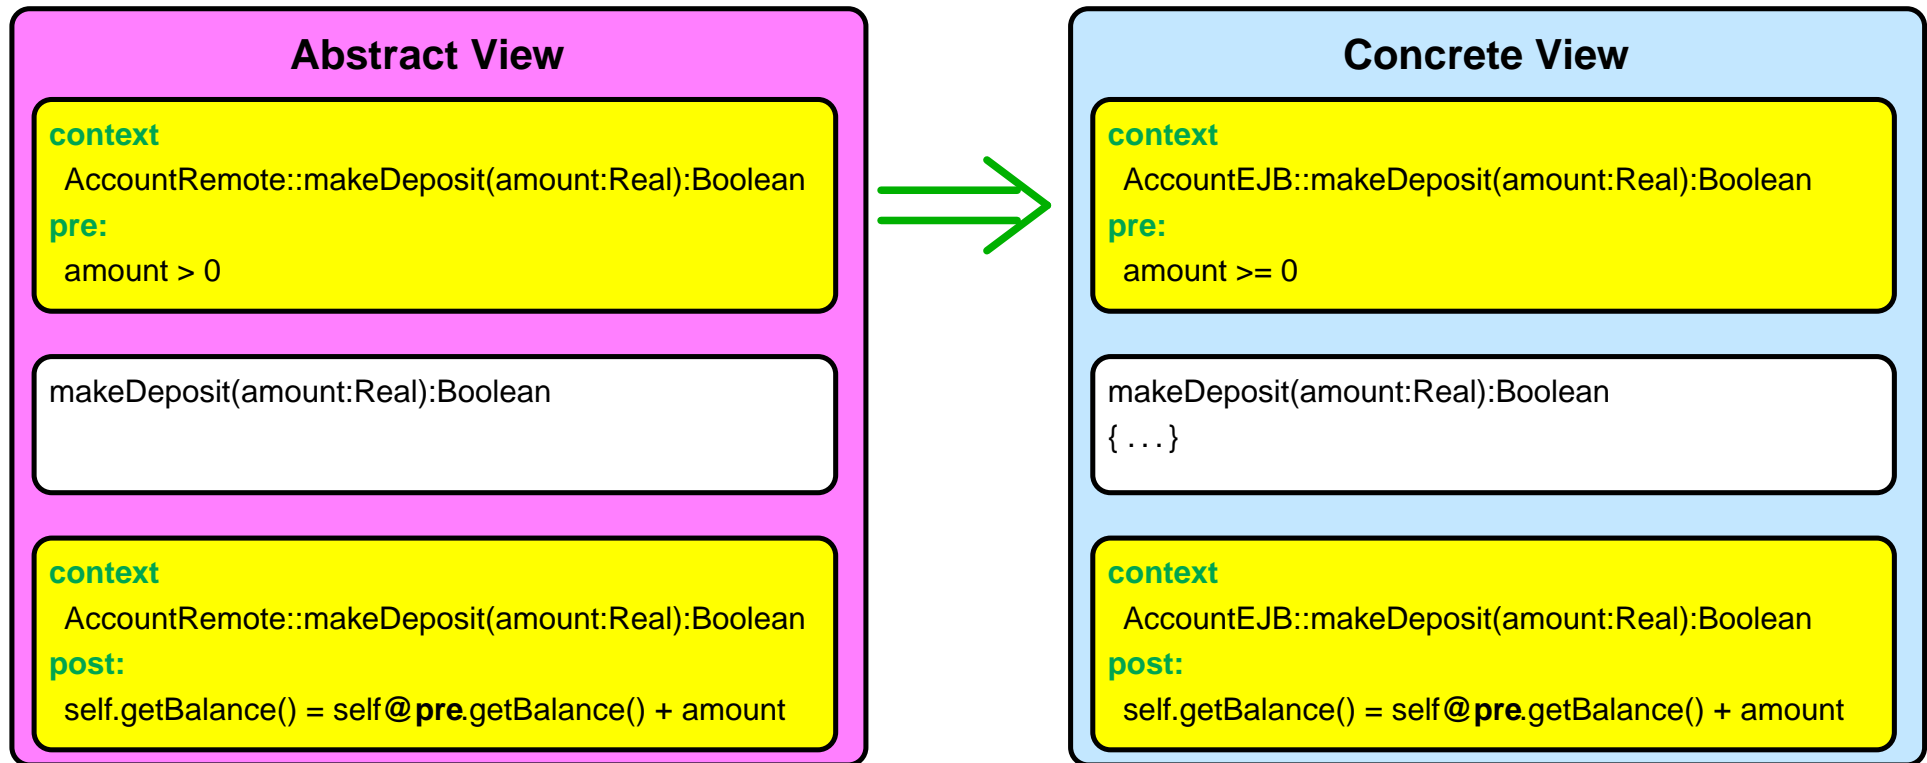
Abstract View

context
AccountRemote::makeDeposit(amount:Real):Boolean
pre:
amount > 0

makeDeposit(amount:Real):Boolean

context
AccountRemote::makeDeposit(amount:Real):Boolean
post:
self.getBalance() = self@pre.getBalance() + amount

Concrete View

context
AccountEJB::makeDeposit(amount:Real):Boolean
pre:
amount >= 0

makeDeposit(amount:Real):Boolean
{ . . . }

context
AccountEJB::makeDeposit(amount:Real):Boolean
post:
self.getBalance() = self@pre.getBalance() + amount